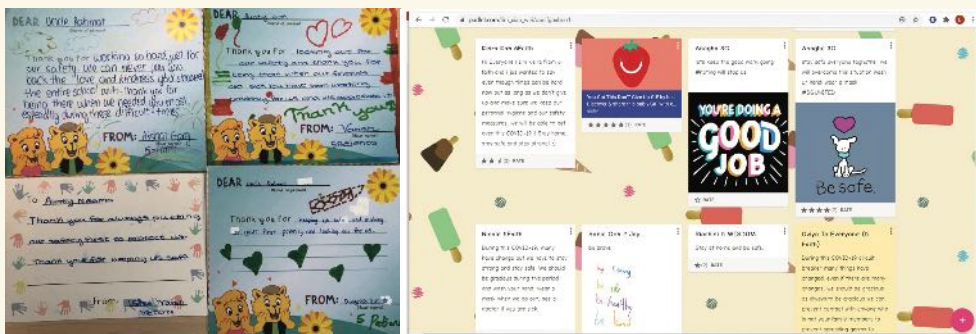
DEAR Uncle Rahmat

Thank you for working so hard just for our safety. We can never pay you back the love and kindness you showed the entire school. Not. Thank you for being there when we needed you the most especially during these difficult times.

FROM: Ayana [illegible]

DEAR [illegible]

Thank you for looking out for our safety and making sure we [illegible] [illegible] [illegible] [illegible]

Thank you!

FROM: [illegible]

To Aunty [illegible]

Thank you for always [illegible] our safety first to protect us.

Thank you for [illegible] us safe.

From: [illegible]

DEAR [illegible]

Thank you for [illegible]

FROM: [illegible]

5 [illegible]

padlet.com/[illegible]

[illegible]

You're a "Berry" Good Friend! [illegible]

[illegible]

YOU'RE DOING A GOOD JOB

Be safe.

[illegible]

by Caring
Be safe
Be healthy
Be kind